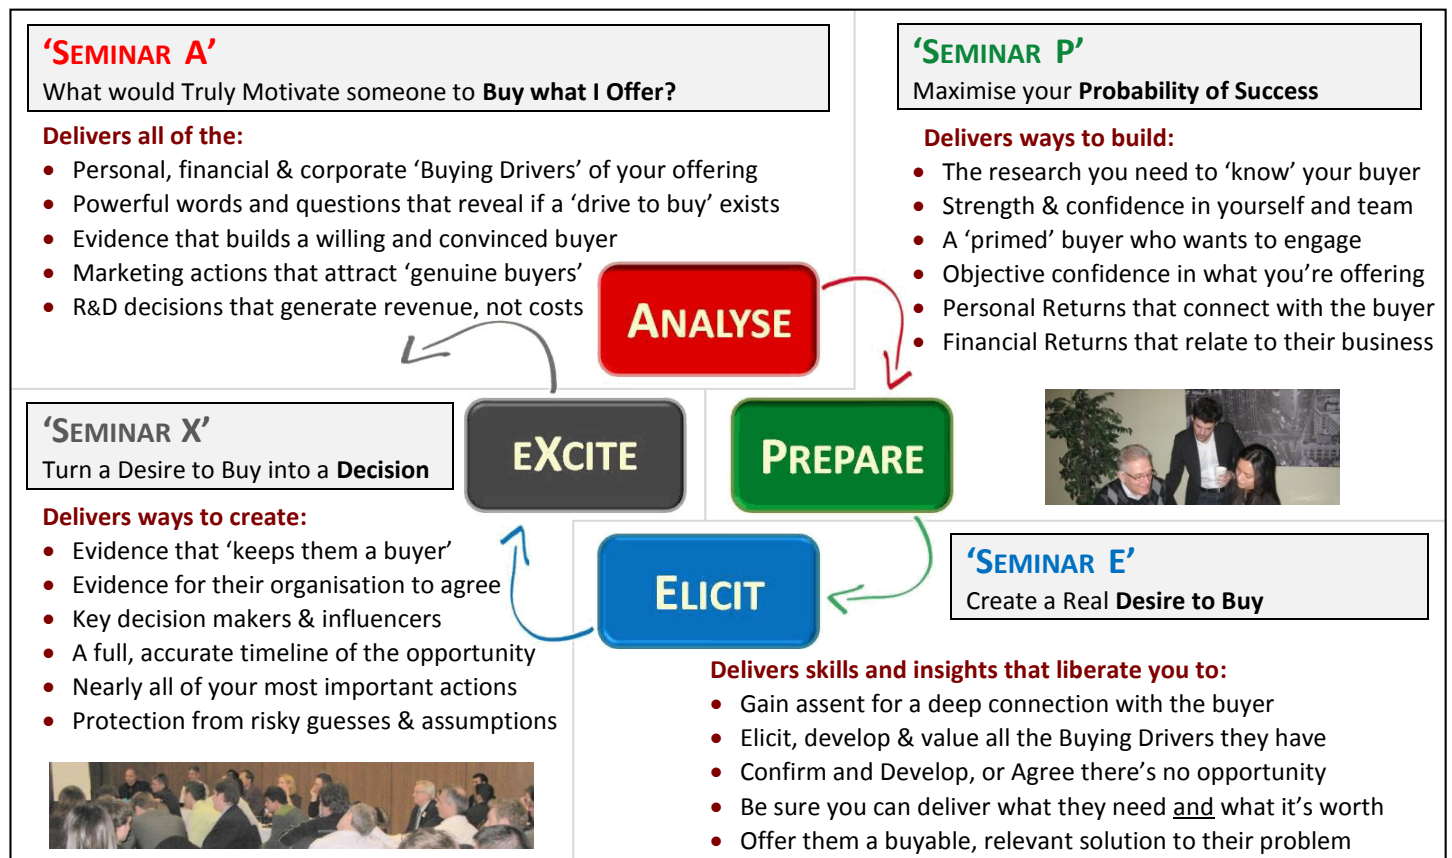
'SEMINAR A'
What would Truly Motivate someone to **Buy what I Offer?**

Delivers all of the:
- Personal, financial & corporate 'Buying Drivers' of your offering
- Powerful words and questions that reveal if a 'drive to buy' exists
- Evidence that builds a willing and convinced buyer
- Marketing actions that attract 'genuine buyers'
- R&D decisions that generate revenue, not costs

'SEMINAR P'
Maximise your **Probability of Success**

Delivers ways to build:
- The research you need to 'know' your buyer
- Strength & confidence in yourself and team
- A 'primed' buyer who wants to engage
- Objective confidence in what you're offering
- Personal Returns that connect with the buyer
- Financial Returns that relate to their business

ANALYSE

EXCITE

PREPARE

ELICIT

'SEMINAR X'
Turn a Desire to Buy into a **Decision**

Delivers ways to create:
- Evidence that 'keeps them a buyer'
- Evidence for their organisation to agree
- Key decision makers & influencers
- A full, accurate timeline of the opportunity
- Nearly all of your most important actions
- Protection from risky guesses & assumptions

'SEMINAR E'
Create a Real **Desire to Buy**

Delivers skills and insights that liberate you to:
- Gain assent for a deep connection with the buyer
- Elicit, develop & value all the Buying Drivers they have
- Confirm and Develop, or Agree there's no opportunity
- Be sure you can deliver what they need and what it's worth
- Offer them a buyable, relevant solution to their problem